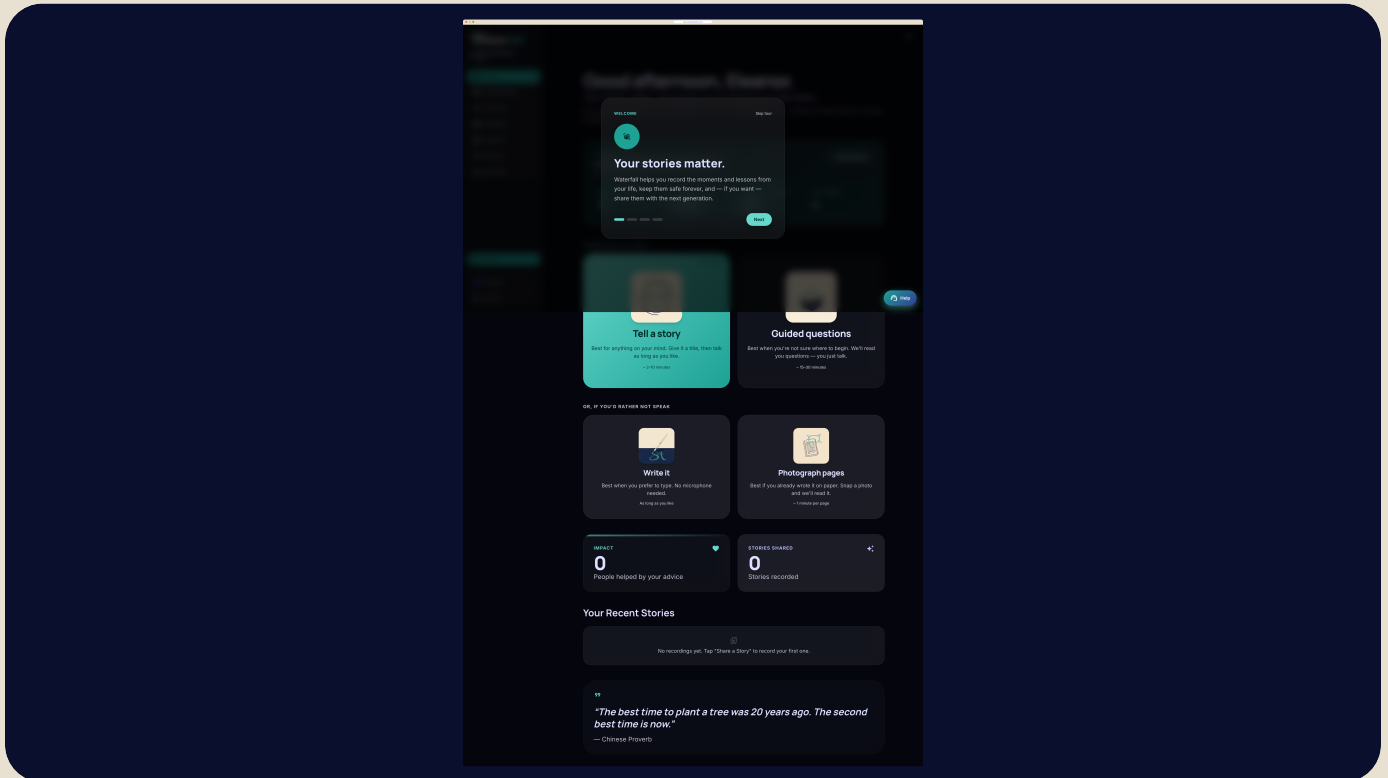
Good afternoon, Eleanor

WELCOME

Skip tour

Your stories matter.

Waterfall helps you record the moments and lessons from your life, keep them safe forever, and — if you want — share them with the next generation.

Next

Help

Tell a story

Best for anything on your mind. Give it a title, then talk as long as you like.

~ 2–10 minutes

Guided questions

Best when you're not sure where to begin. We'll read you questions — you just talk.

~ 15–30 minutes

OR, IF YOU'D RATHER NOT SPEAK

Write it

Best when you prefer to type. No microphone needed.

As long as you like

Photograph pages

Best if you already wrote it on paper. Snap a photo and we'll read it.

~ 1 minute per page

IMPACT

0

People helped by your advice

STORIES SHARED

0

Stories recorded

Your Recent Stories

No recordings yet. Tap "Share a Story" to record your first one.

"The best time to plant a tree was 20 years ago. The second best time is now."

— Chinese Proverb